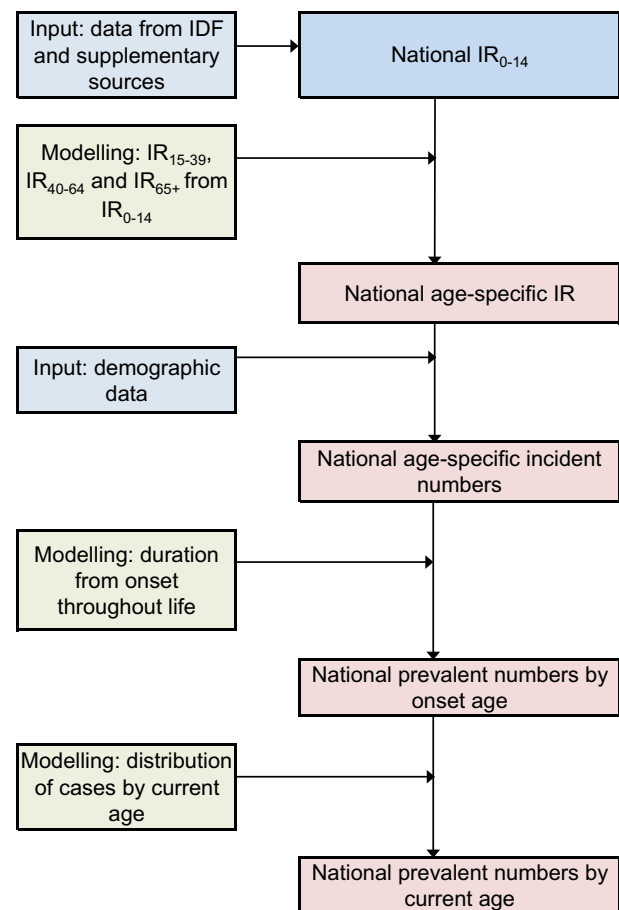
Input: data from IDF and supplementary sources

National $IR_{0-14}$

Modelling: $IR_{15-39}$, $IR_{40-64}$ and $IR_{65+}$ from $IR_{0-14}$

National age-specific IR

Input: demographic data

National age-specific incident numbers

Modelling: duration from onset throughout life

National prevalent numbers by onset age

Modelling: distribution of cases by current age

National prevalent numbers by current age